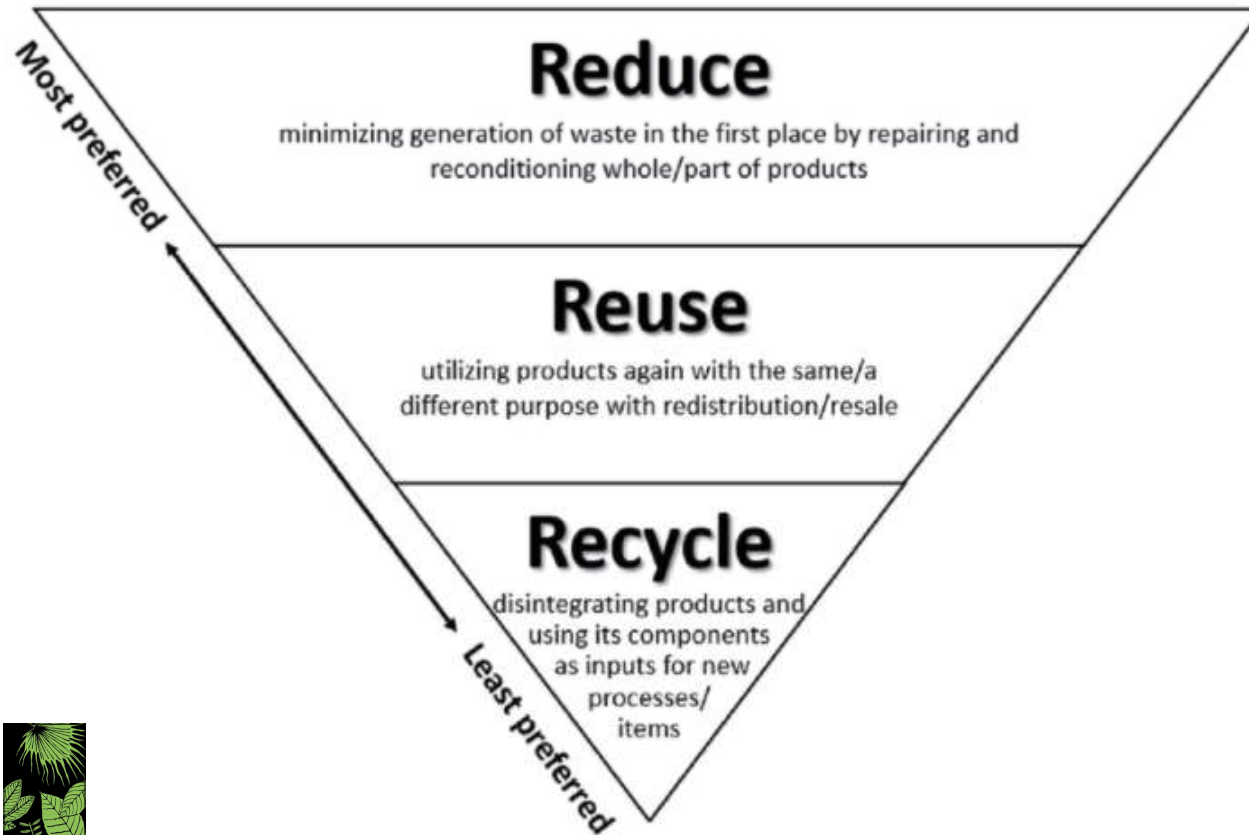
Most preferred

Reduce

minimizing generation of waste in the first place by repairing and reconditioning whole/part of products

Reuse

utilizing products again with the same/a different purpose with redistribution/resale

Recycle

disintegrating products and using its components as inputs for new processes/ items

Least preferred